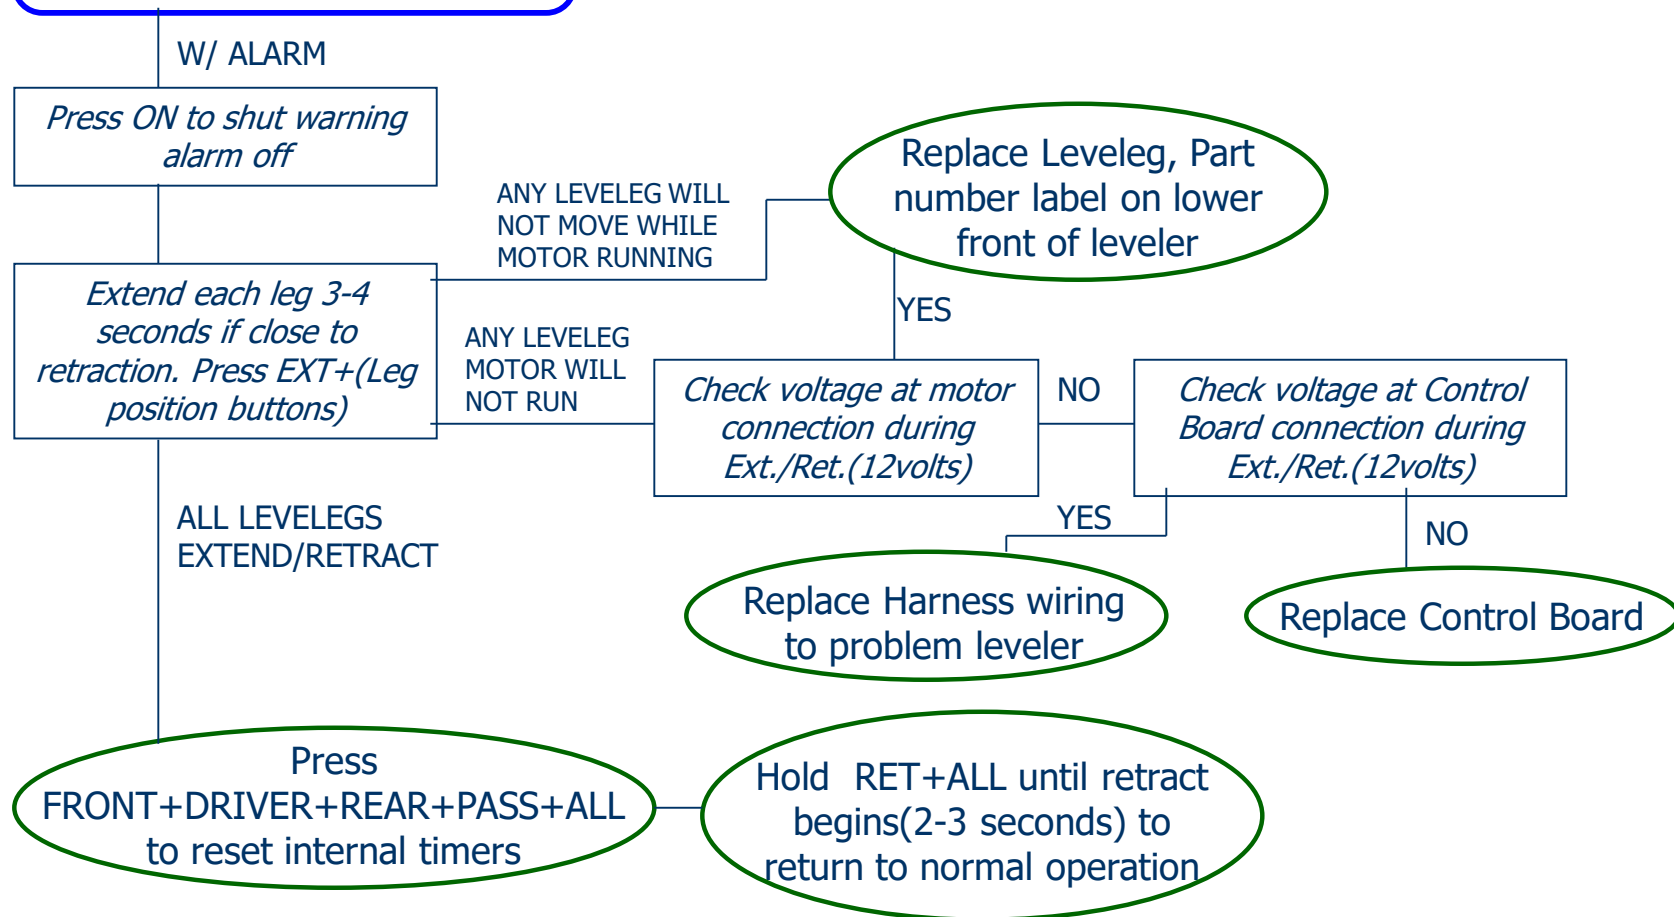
W/ ALARM

Press ON to shut warning alarm off

ANY LEVELEG WILL NOT MOVE WHILE MOTOR RUNNING

Replace Leveleg, Part number label on lower front of leveler

Extend each leg 3-4 seconds if close to retraction. Press EXT+(Leg position buttons)

YES

ANY LEVELEG MOTOR WILL NOT RUN

Check voltage at motor connection during Ext./Ret.(12volts)

NO

Check voltage at Control Board connection during Ext./Ret.(12volts)

ALL LEVELEGS EXTEND/RETRACT

YES

NO

Replace Harness wiring to problem leveler

Replace Control Board

Press FRONT+DRIVER+REAR+PASS+ALL to reset internal timers

Hold RET+ALL until retract begins(2-3 seconds) to return to normal operation